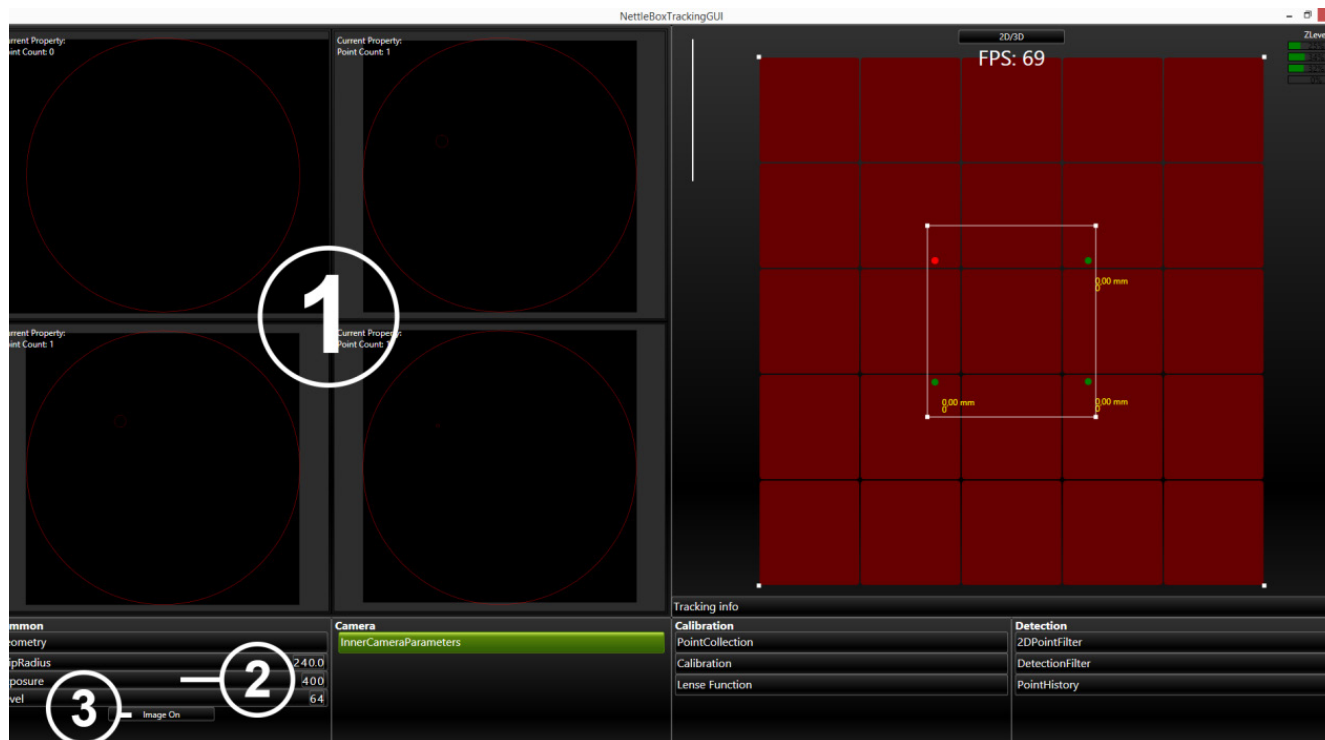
NettleBoxTrackingGUI

urrent Property:
int Count: 0

Current Property:
Point Count: 1

urrent Property:
int Count: 1

Current Property:
Point Count: 1

1

2D/3D
FPS: 69

ZLeve

0.00 mm
0

0.00 mm
0

0.00 mm
0

Tracking info

mmon
eometry
ipRadius 240.0
posure 400
vel 64
Image On

2

3

Camera
InnerCameraParameters

Calibration
PointCollection
Calibration
Lense Function

Detection
2DPointFilter
DetectionFilter
PointHistory